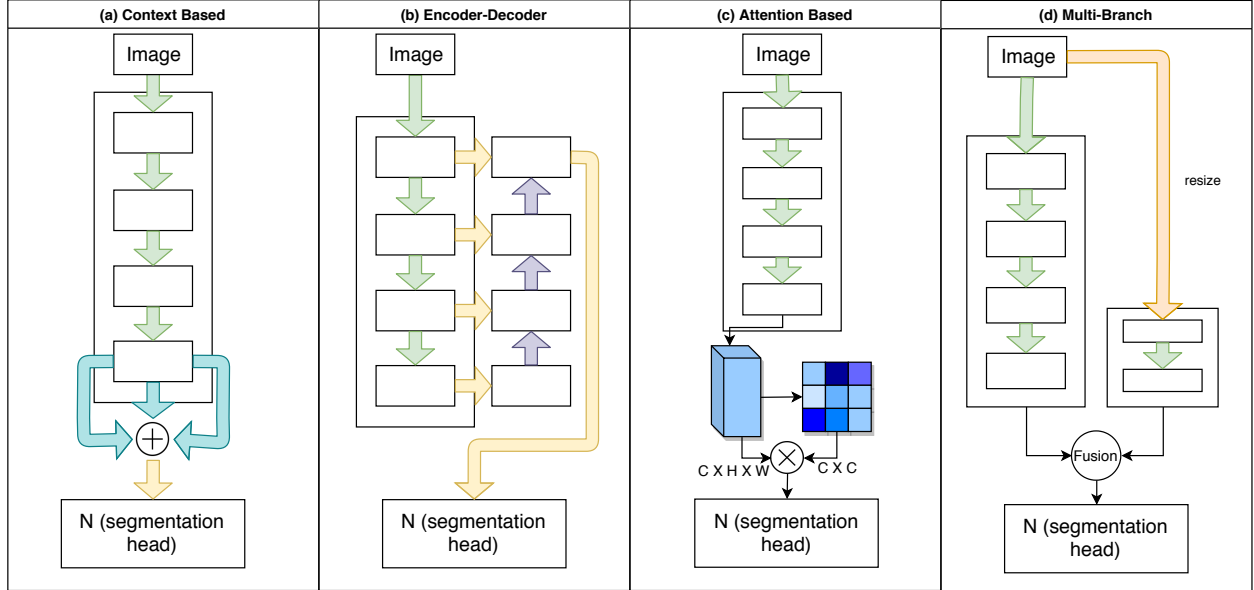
(a) Context Based

Image

N (segmentation head)

(b) Encoder-Decoder

Image

N (segmentation head)

(c) Attention Based

Image

C X H X W

C X C

N (segmentation head)

(d) Multi-Branch

Image

resize

Fusion

N (segmentation head)